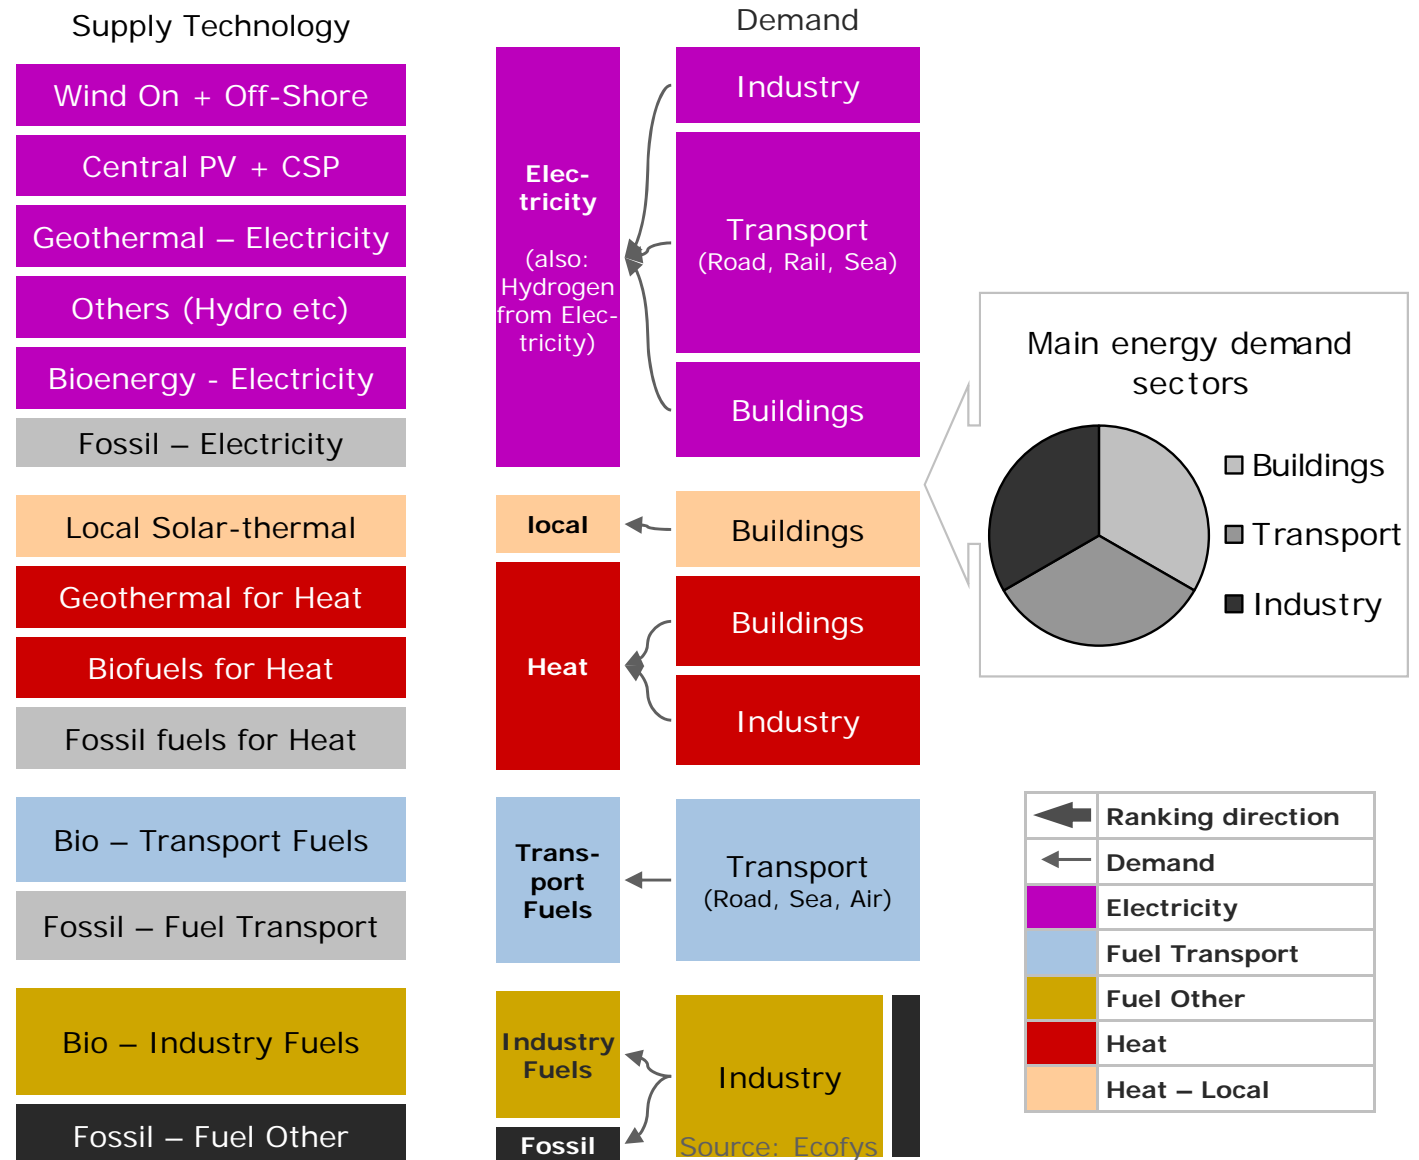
Supply Technology

Wind On + Off-Shore

Central PV + CSP

Geothermal – Electricity

Others (Hydro etc)

Bioenergy - Electricity

Fossil – Electricity

Local Solar-thermal

Geothermal for Heat

Biofuels for Heat

Fossil fuels for Heat

Bio – Transport Fuels

Fossil – Fuel Transport

Bio – Industry Fuels

Fossil – Fuel Other

Demand

Electricity (also: Hydrogen from Electricity)

Industry

Transport (Road, Rail, Sea)

Buildings

local

Buildings

Heat

Buildings

Industry

Transport Fuels

Transport (Road, Sea, Air)

Industry Fuels

Fossil

Industry

Source: Ecofys

Main energy demand sectors

Buildings

Transport

Industry

| | |
|---|---|
| | Ranking direction |
| | Demand |
| | Electricity |
| | Fuel Transport |
| | Fuel Other |
| | Heat |
| | Heat – Local |